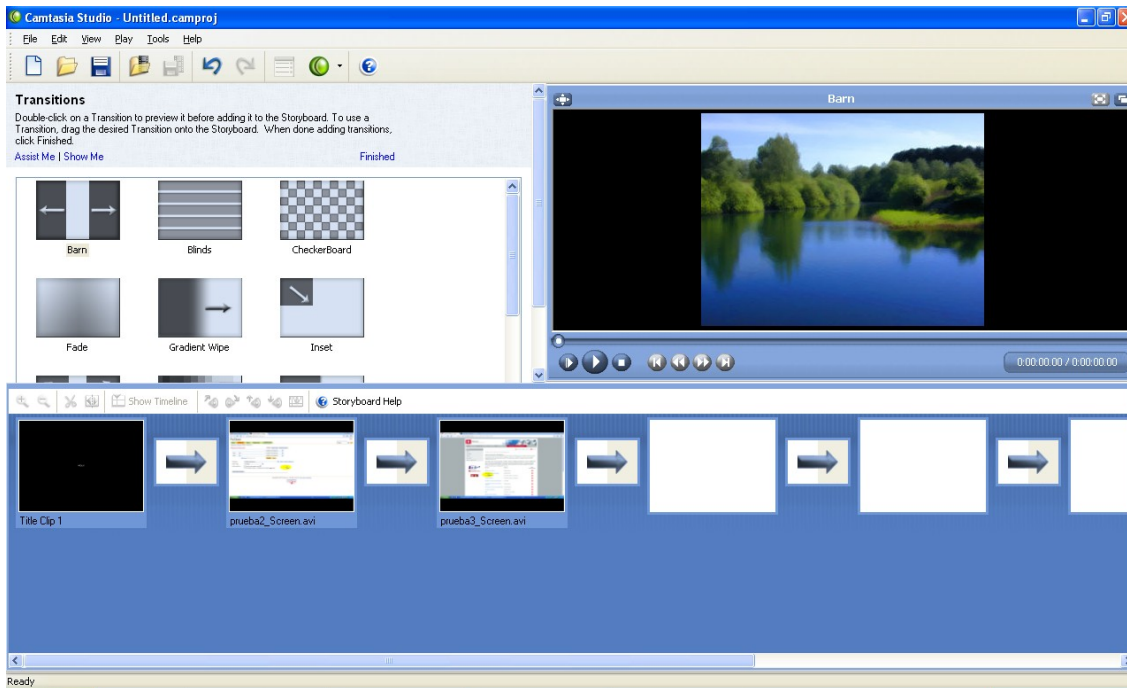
Camtasia Studio - Untitled.camproj

File Edit View Play Tools Help

Transitions

Double-click on a Transition to preview it before adding it to the Storyboard. To use a Transition, drag the desired Transition onto the Storyboard. When done adding transitions, click Finished.

Assist Me | Show Me

Finished

Barn

Blinds

CheckerBoard

Fade

Gradient Wipe

Inset

Barn

0:00:00.00 / 0:00:00.00

Show Timeline

Storyboard Help

Title Clip 1

prueba2_Screen.avi

prueba3_Screen.avi

Ready